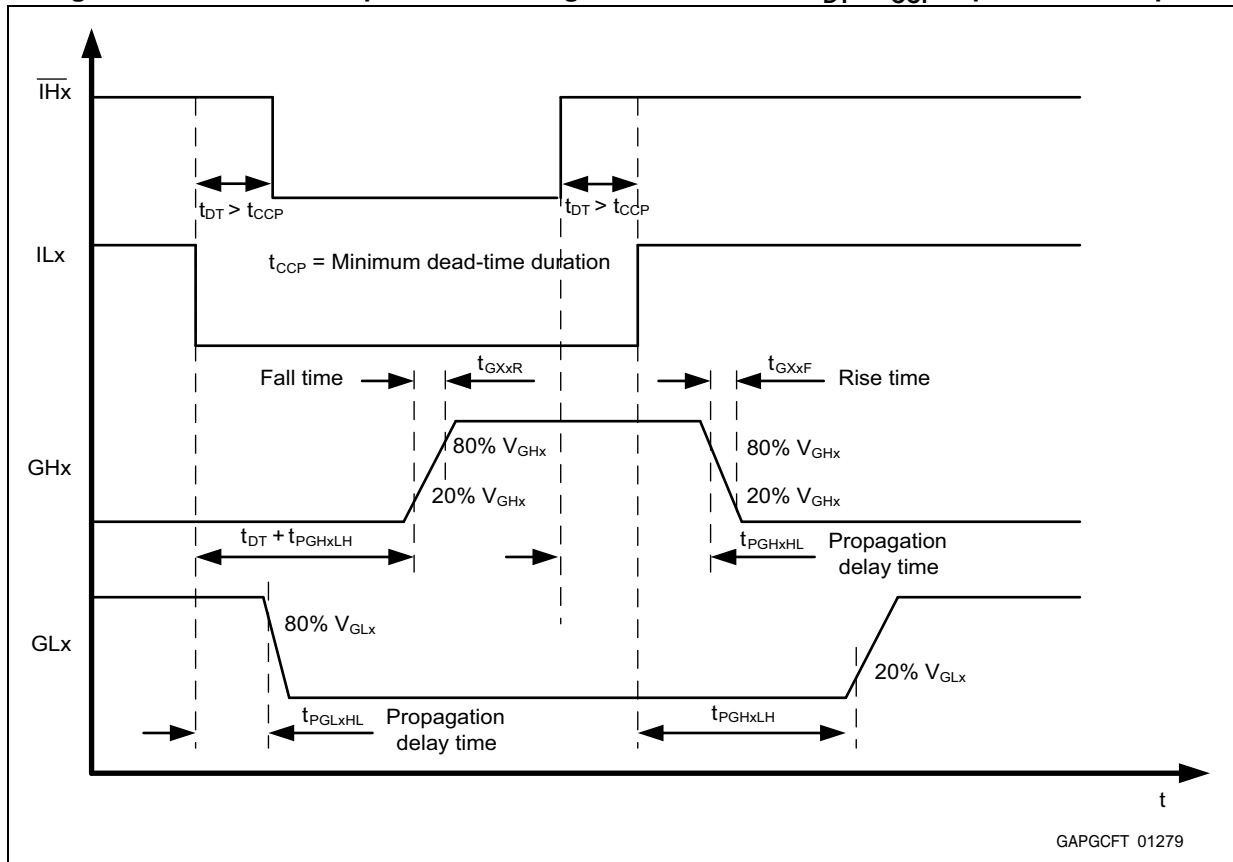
$\overline{IHx}$

$t_{DT} > t_{CCP}$

$t_{DT} > t_{CCP}$

ILx

$t_{CCP}$ = Minimum dead-time duration

Fall time

$t_{GXxR}$

$t_{GXxF}$ Rise time

80% $V_{GHx}$

80% $V_{GHx}$

GHx

20% $V_{GHx}$

20% $V_{GHx}$

$t_{DT} + t_{PGHxLH}$

$t_{PGHxHL}$ Propagation delay time

80% $V_{GLx}$

GLx

20% $V_{GLx}$

$t_{PGLxHL}$ Propagation delay time

$t_{PGHxLH}$

t

GAPGCFT 01279